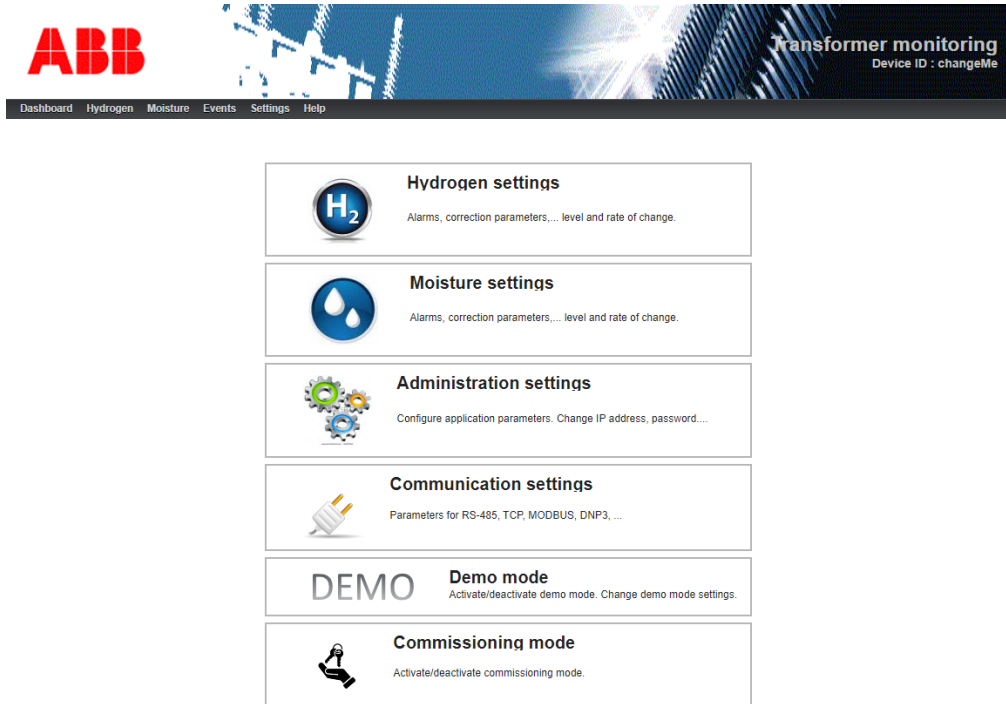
ABB

Transformer monitoring
Device ID : changeMe

Dashboard Hydrogen Moisture Events Settings Help

$H_2$

Hydrogen settings

Alarms, correction parameters,... level and rate of change.

Moisture settings

Alarms, correction parameters,... level and rate of change.

Administration settings

Configure application parameters. Change IP address, password....

Communication settings

Parameters for RS-485, TCP, MODBUS, DNP3, ...

DEMO

Demo mode

Activate/deactivate demo mode. Change demo mode settings.

Commissioning mode

Activate/deactivate commissioning mode.